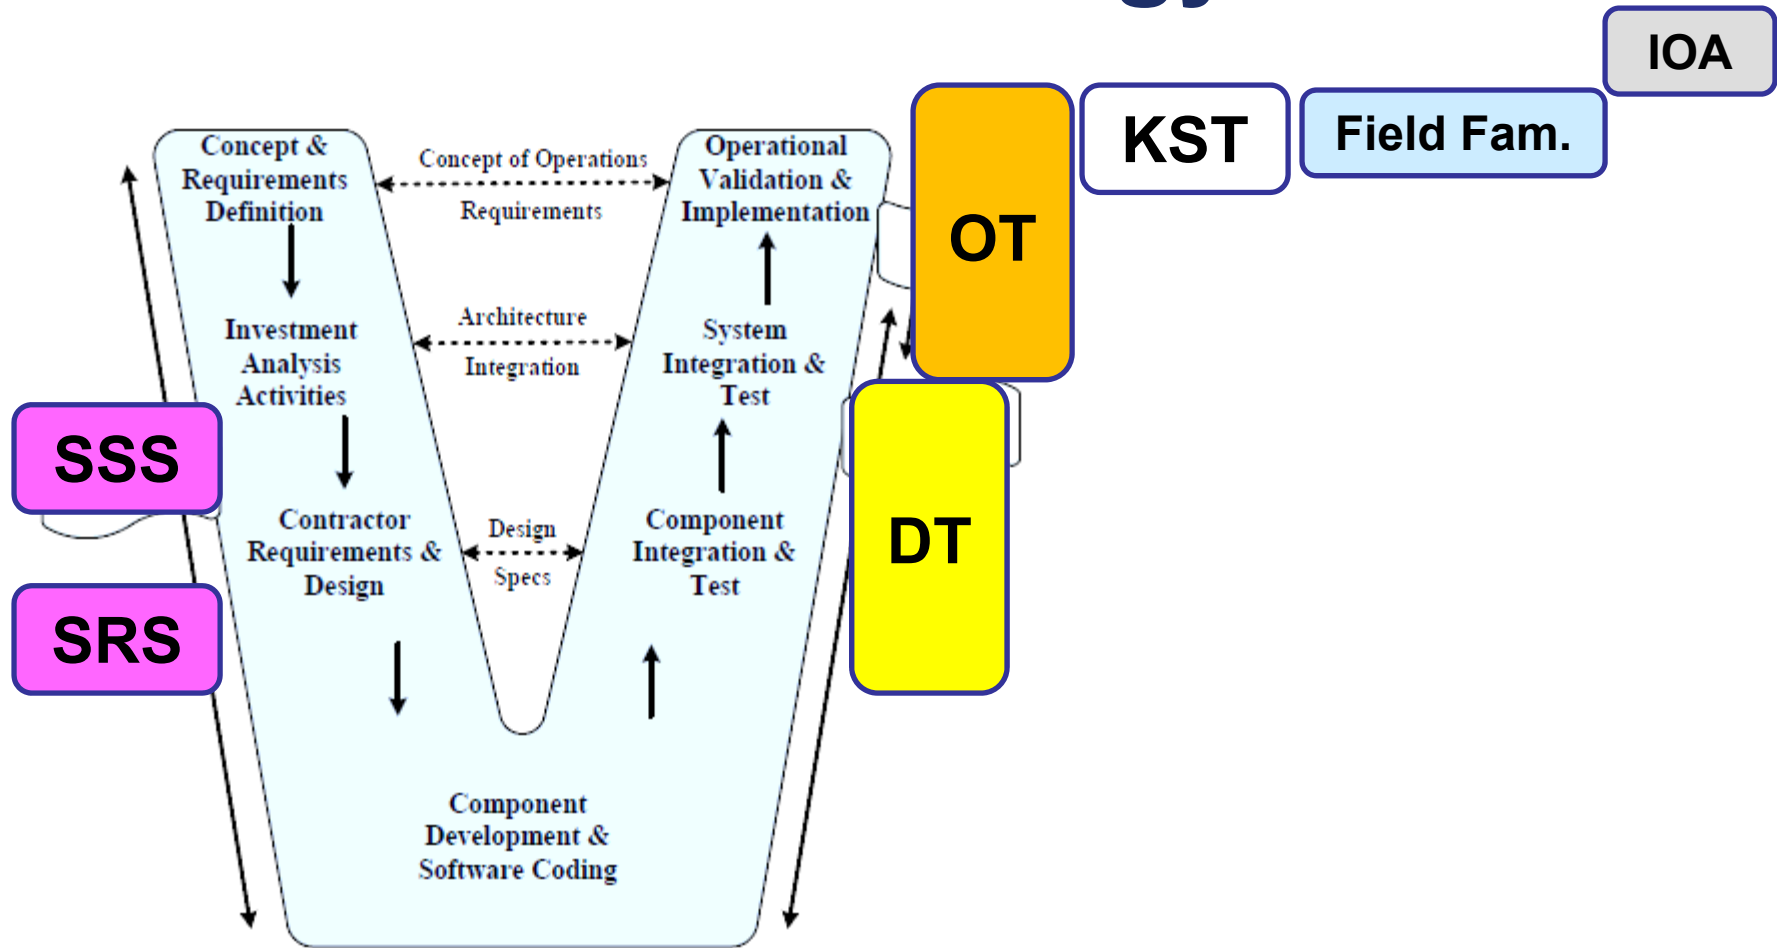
IOA

KST

Field Fam.

Concept & Requirements Definition

Concept of Operations

Requirements

Operational Validation & Implementation

OT

Investment Analysis Activities

Architecture

Integration

System Integration & Test

SSS

Contractor Requirements & Design

Design

Specs

Component Integration & Test

DT

SRS

Component Development & Software Coding